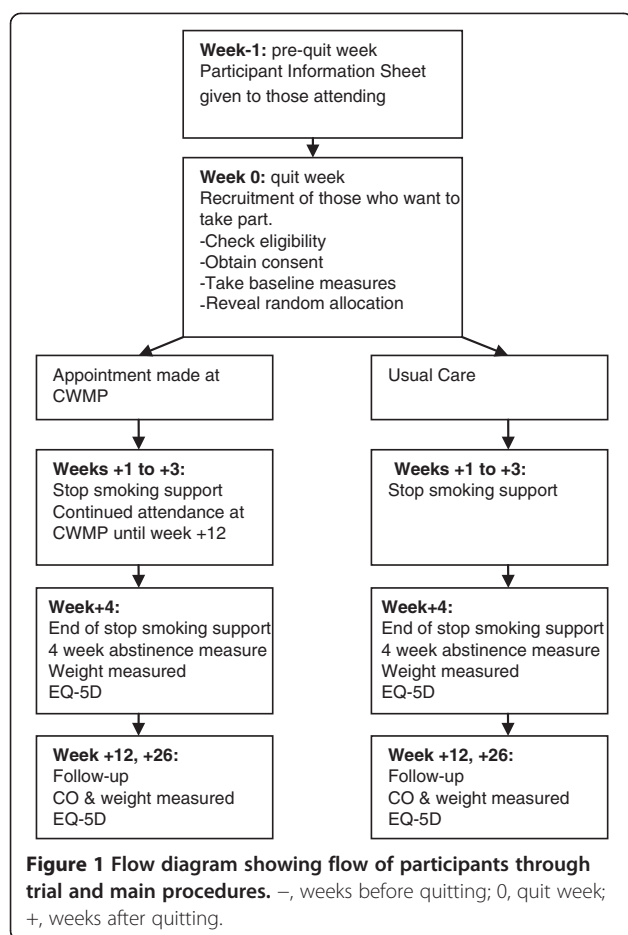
**Week-1:** pre-quit week
Participant Information Sheet given to those attending

**Week 0:** quit week
Recruitment of those who want to take part.
-Check eligibility
-Obtain consent
-Take baseline measures
-Reveal random allocation

Appointment made at CWMP

**Weeks +1 to +3:**
Stop smoking support
Continued attendance at CWMP until week +12

**Week+4:**
End of stop smoking support
4 week abstinence measure
Weight measured
EQ-5D

**Week +12, +26:**
Follow-up
CO & weight measured
EQ-5D

Usual Care

**Weeks +1 to +3:**
Stop smoking support

**Week+4:**
End of stop smoking support
4 week abstinence measure
Weight measured
EQ-5D

**Week +12, +26:**
Follow-up
CO & weight measured
EQ-5D

**Figure 1 Flow diagram showing flow of participants through trial and main procedures.** –, weeks before quitting; 0, quit week; +, weeks after quitting.